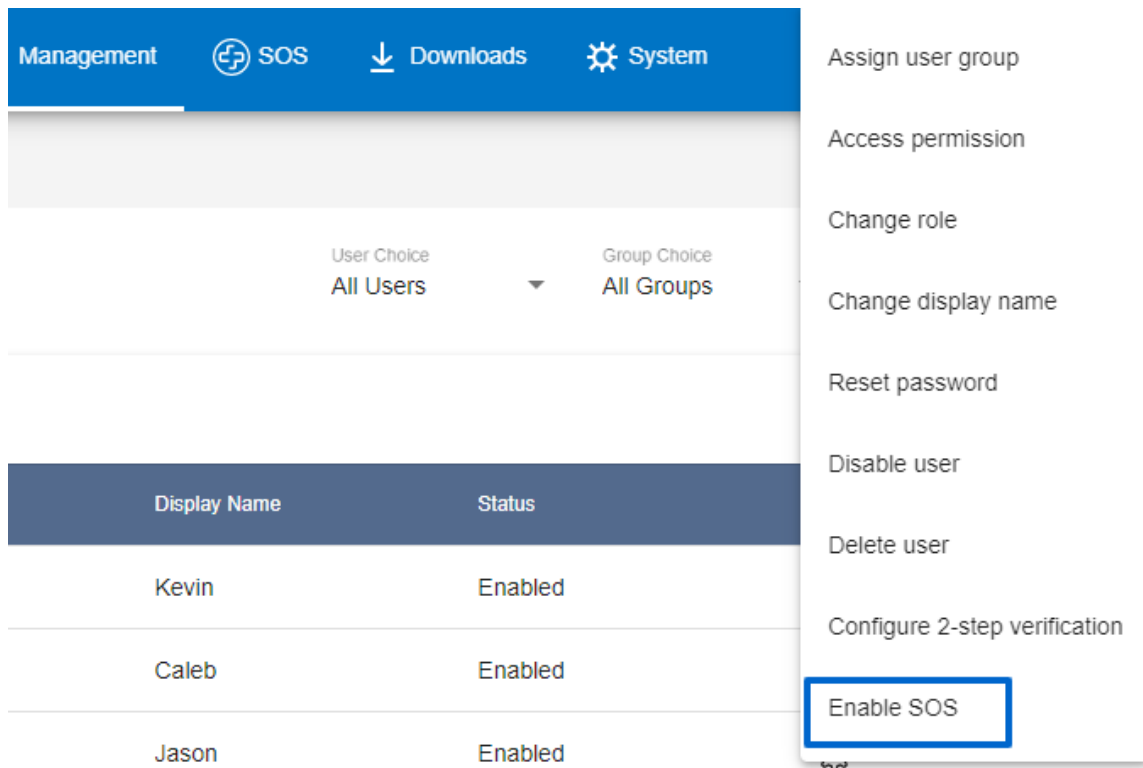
Management SOS Downloads System

User Choice
All Users

Group Choice
All Groups

| Display Name | Status |
|---|---|
| Kevin | Enabled |
| Caleb | Enabled |
| Jason | Enabled |

Assign user group
Access permission
Change role
Change display name
Reset password
Disable user
Delete user
Configure 2-step verification
Enable SOS